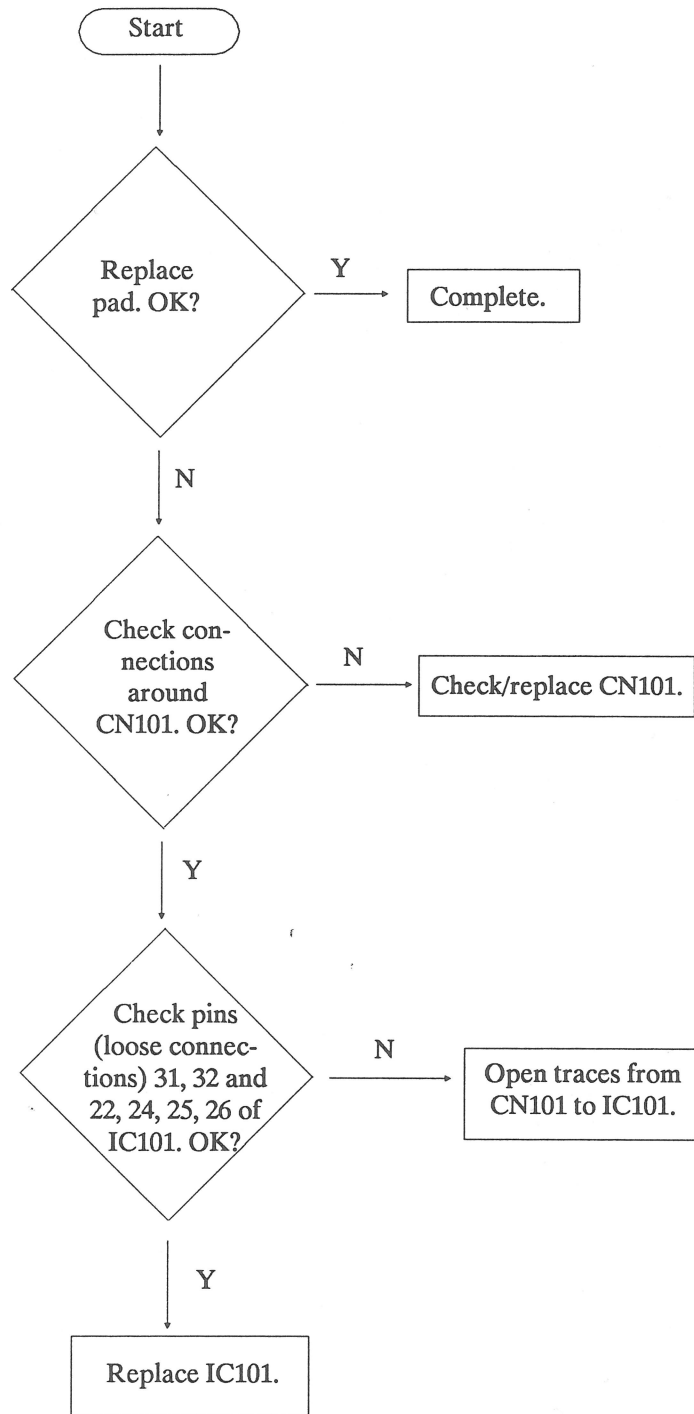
Start

Replace pad. OK?

Y

Complete.

N

Check connections around CN101. OK?

N

Check/replace CN101.

Y

Check pins (loose connections) 31, 32 and 22, 24, 25, 26 of IC101. OK?

N

Open traces from CN101 to IC101.

Y

Replace IC101.